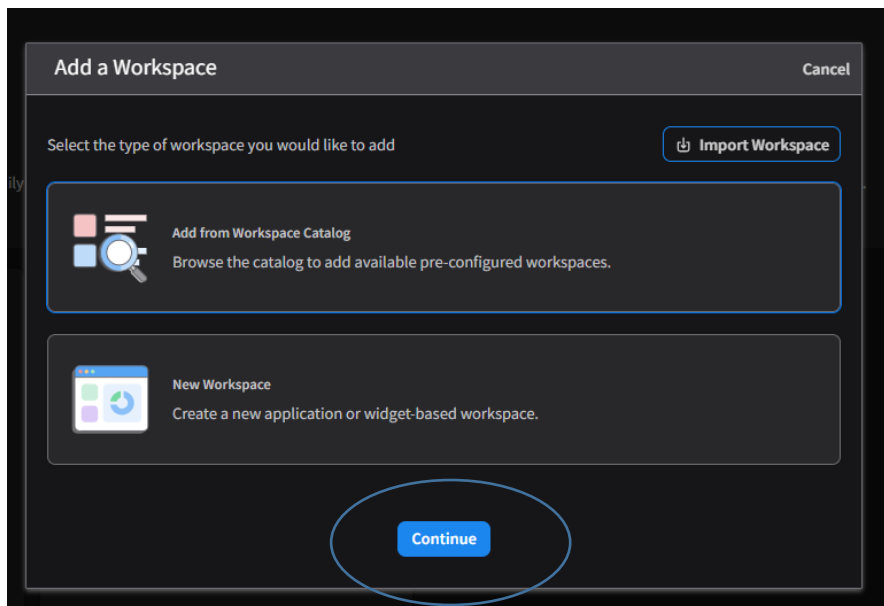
Add a Workspace

Cancel

Select the type of workspace you would like to add

Import Workspace

Add from Workspace Catalog

Browse the catalog to add available pre-configured workspaces.

New Workspace

Create a new application or widget-based workspace.

Continue